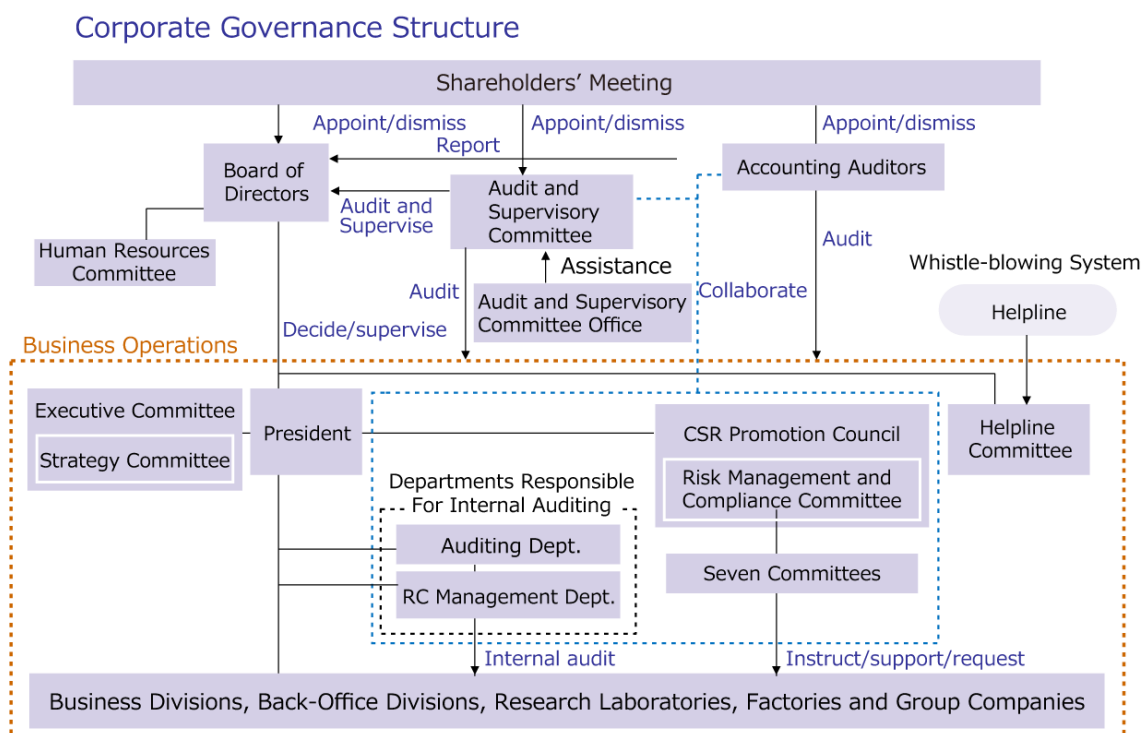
Corporate Governance Structure

Shareholders' Meeting

Appoint/dismiss

Appoint/dismiss

Appoint/dismiss

Board of Directors

Report

Accounting Auditors

Audit and Supervise

Audit and Supervisory Committee

Human Resources Committee

Assistance

Audit

Whistle-blowing System

Audit

Audit and Supervisory Committee Office

Collaborate

Helpline

Decide/supervise

Business Operations

Executive Committee

Strategy Committee

President

CSR Promotion Council

Helpline Committee

Risk Management and Compliance Committee

Departments Responsible For Internal Auditing

Auditing Dept.

Seven Committees

RC Management Dept.

Internal audit

Instruct/support/request

Business Divisions, Back-Office Divisions, Research Laboratories, Factories and Group Companies